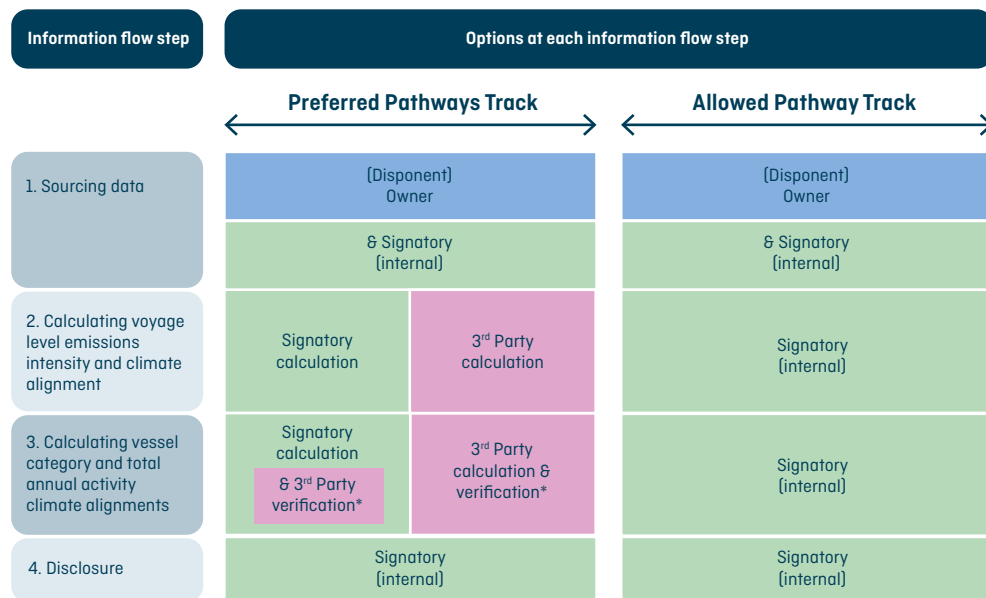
| Information flow step | Options at each information flow step | | |
|---|---|---|---|
| | Preferred Pathways Track | | Allowed Pathway Track |
| 1. Sourcing data | (Disponent) Owner | | (Disponent) Owner |
| | & Signatory (internal) | | & Signatory (internal) |
| 2. Calculating voyage level emissions intensity and climate alignment | Signatory calculation | 3$^{rd}$ Party calculation | Signatory (internal) |
| 3. Calculating vessel category and total annual activity climate alignments | Signatory calculation & 3$^{rd}$ Party verification* | 3$^{rd}$ Party calculation & verification* | Signatory (internal) |
| 4. Disclosure | Signatory (internal) | | Signatory (internal) |